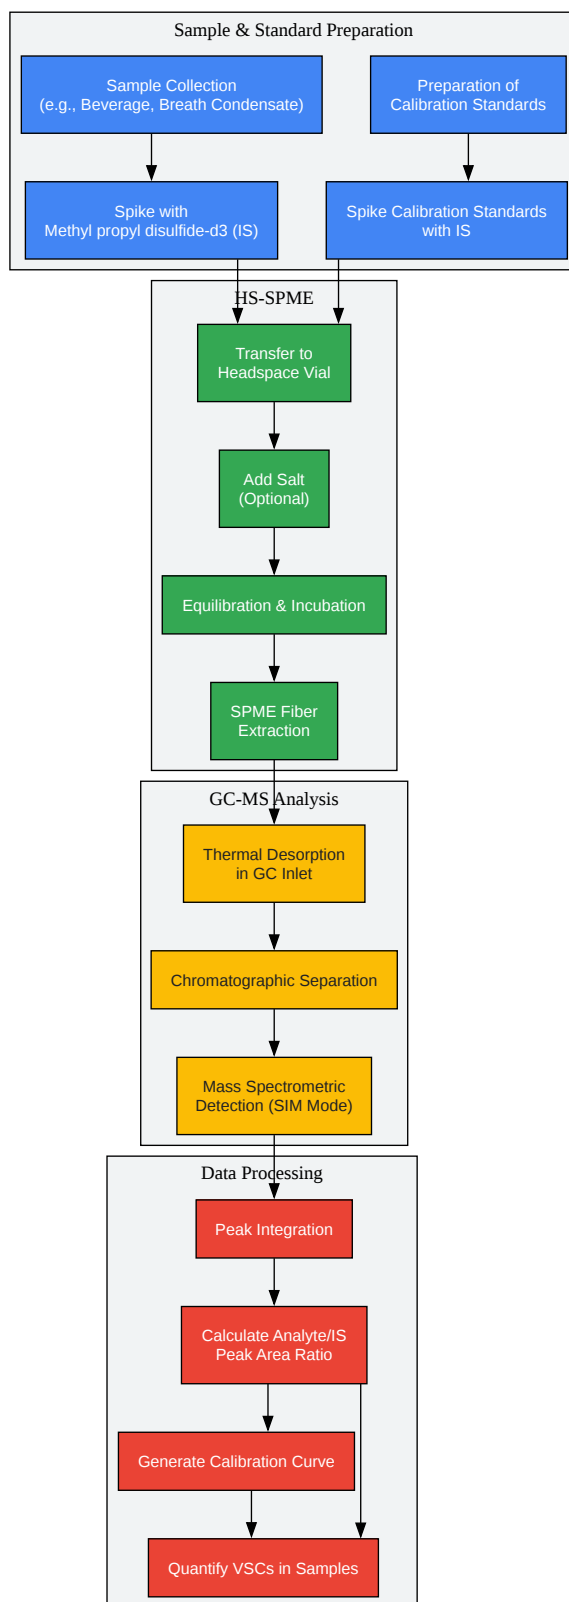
Sample & Standard Preparation

Sample Collection
(e.g., Beverage, Breath Condensate)

Preparation of
Calibration Standards

Spike with
Methyl propyl disulfide-d3 (IS)

Spike Calibration Standards
with IS

HS-SPME

Transfer to
Headspace Vial

Add Salt
(Optional)

Equilibration & Incubation

SPME Fiber
Extraction

GC-MS Analysis

Thermal Desorption
in GC Inlet

Chromatographic Separation

Mass Spectrometric
Detection (SIM Mode)

Data Processing

Peak Integration

Calculate Analyte/IS
Peak Area Ratio

Generate Calibration Curve

Quantify VSCs in Samples